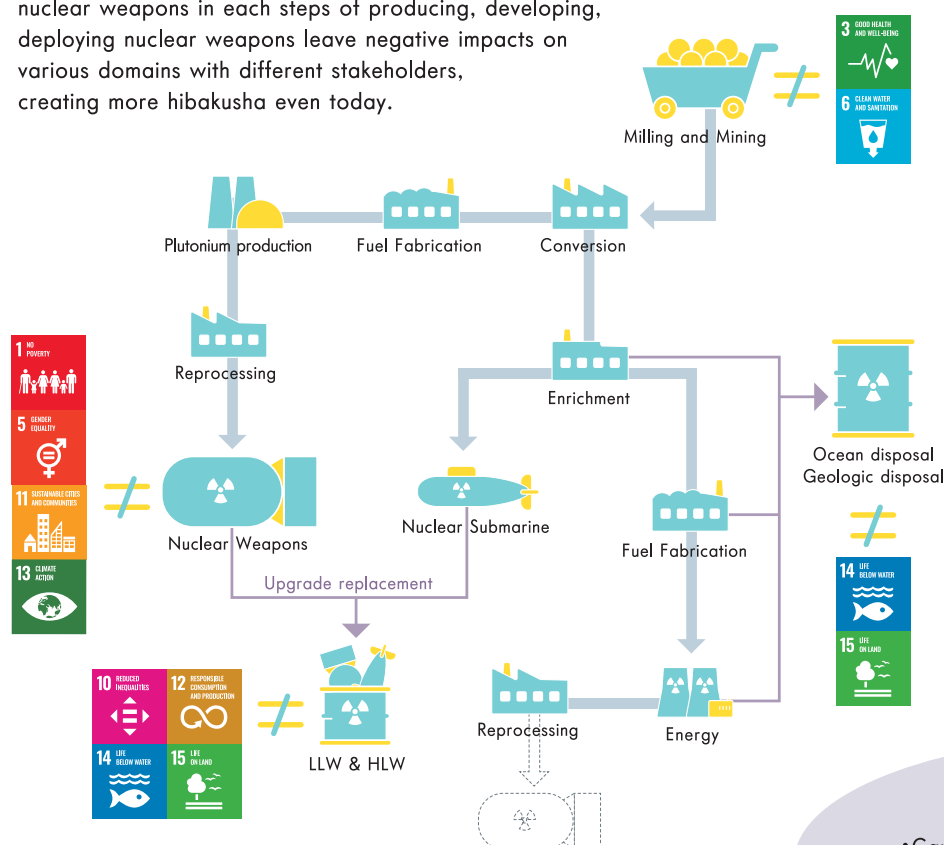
nuclear weapons in each steps of producing, developing, deploying nuclear weapons leave negative impacts on various domains with different stakeholders, creating more hibakusha even today.

3 GOOD HEALTH AND WELL-BEING
6 CLEAN WATER AND SANITATION
≠
Milling and Mining

Plutonium production
Fuel Fabrication
Conversion

Reprocessing
Enrichment

1 NO POVERTY
5 GENDER EQUALITY
11 SUSTAINABLE CITIES AND COMMUNITIES
13 CLIMATE ACTION
≠
Nuclear Weapons
Nuclear Submarine
Fuel Fabrication
Ocean disposal
Geologic disposal
≠
14 LIFE BELOW WATER
15 LIFE ON LAND

Upgrade replacement

10 REDUCED INEQUALITIES
12 RESPONSIBLE CONSUMPTION AND PRODUCTION
14 LIFE BELOW WATER
15 LIFE ON LAND
≠
LLW & HLW
Reprocessing
Energy